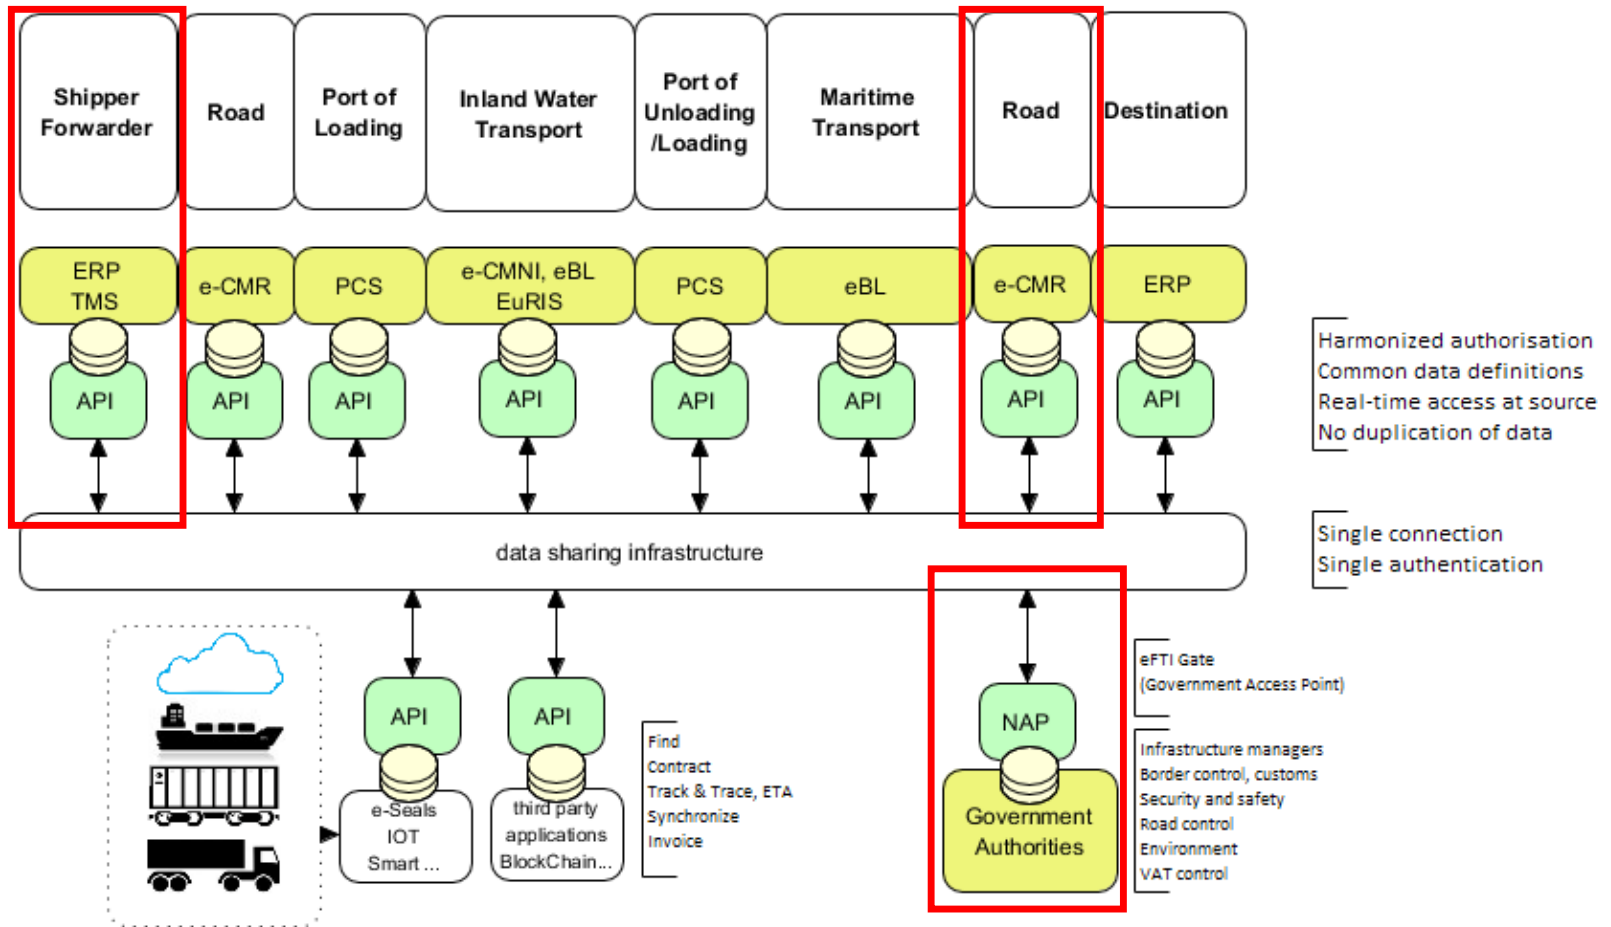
Shipper Forwarder

Road

Port of Loading

Inland Water Transport

Port of Unloading /Loading

Maritime Transport

Road

Destination

ERP TMS

e-CMR

PCS

e-CMNI, eBL EuRIS

PCS

eBL

e-CMR

ERP

API API API API API API API API

Harmonized authorisation
Common data definitions
Real-time access at source
No duplication of data

data sharing infrastructure

Single connection
Single authentication

eFTI Gate
(Government Access Point)

API
e-Seals
IOT
Smart ...

API
third party applications
BlockChain...

Find
Contract
Track & Trace, ETA
Synchronize
Invoice

NAP
Government Authorities

Infrastructure managers
Border control, customs
Security and safety
Road control
Environment
VAT control